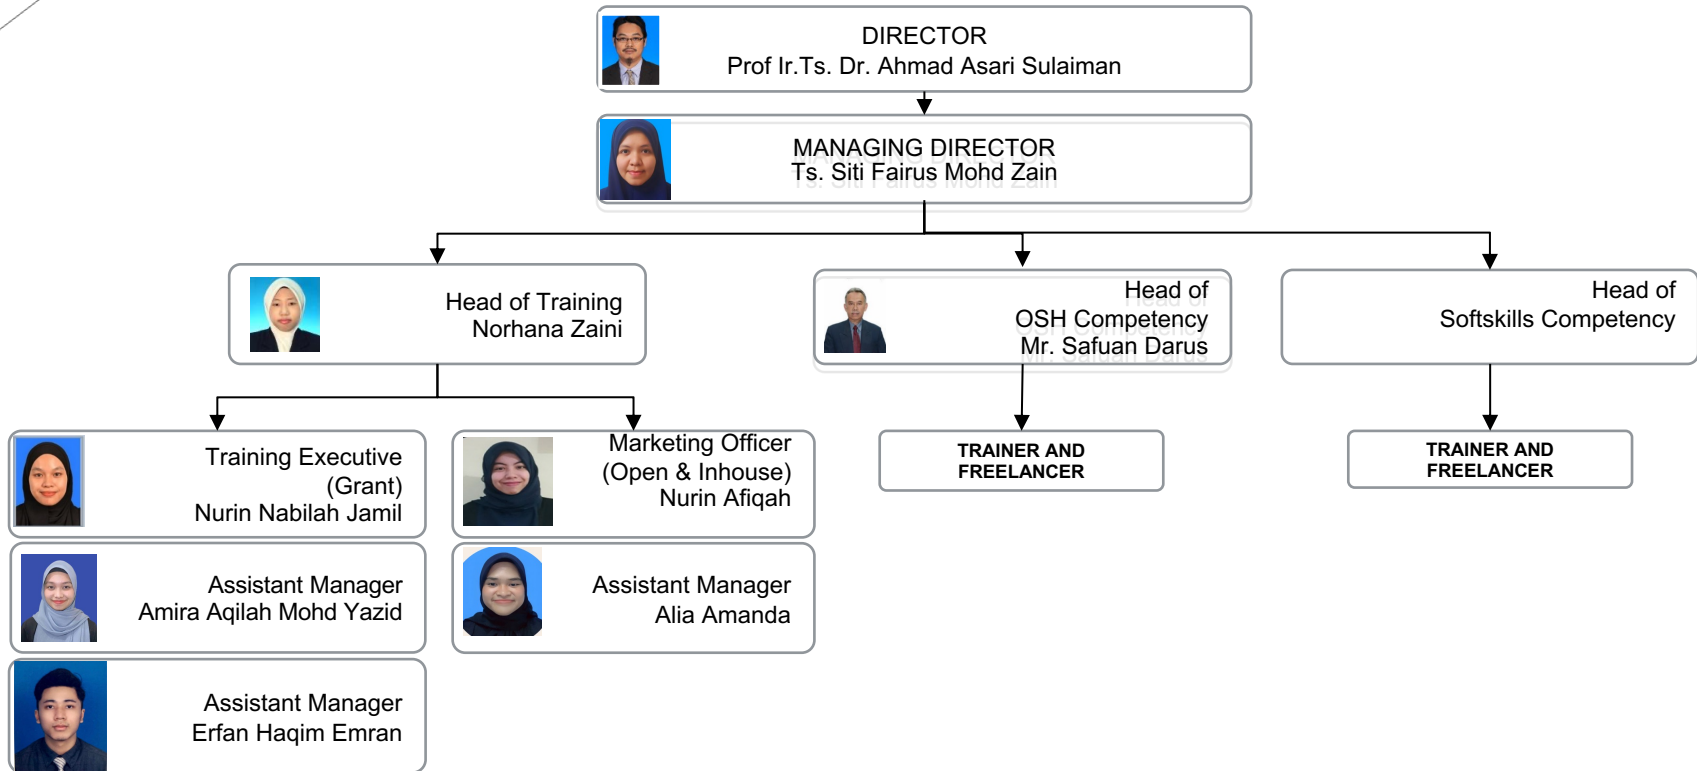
DIRECTOR
Prof Ir.Ts. Dr. Ahmad Asari Sulaiman

MANAGING DIRECTOR
Ts. Siti Fairus Mohd Zain

Head of Training
Norhana Zaini

Head of
OSH Competency
Mr. Safuan Darus

Head of
Softskills Competency

Training Executive
(Grant)
Nurin Nabilah Jamil

Marketing Officer
(Open & Inhouse)
Nurin Afiqah

TRAINER AND FREELANCER

TRAINER AND FREELANCER

Assistant Manager
Amira Aqilah Mohd Yazid

Assistant Manager
Alia Amanda

Assistant Manager
Erfan Haqim Emran